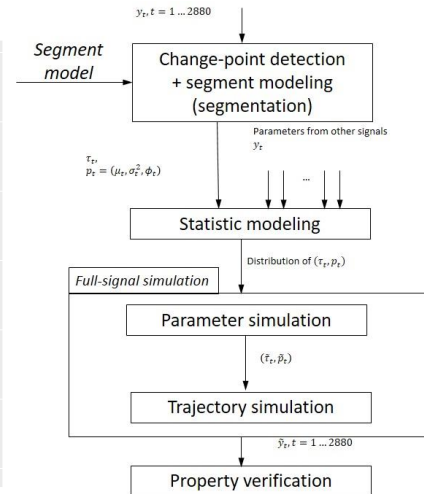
$y_t, t = 1 \dots 2880$

Segment model

Change-point detection + segment modeling (segmentation)

Parameters from other signals $y_t$

$\tau_t$, $p_t = (\mu_t, \sigma_t^2, \phi_t)$

...

Statistic modeling

Distribution of $(\tau_t, p_t)$

Full-signal simulation

Parameter simulation

$(\hat{\tau}_t, \hat{p}_t)$

Trajectory simulation

$\hat{y}_t, t = 1 \dots 2880$

Property verification